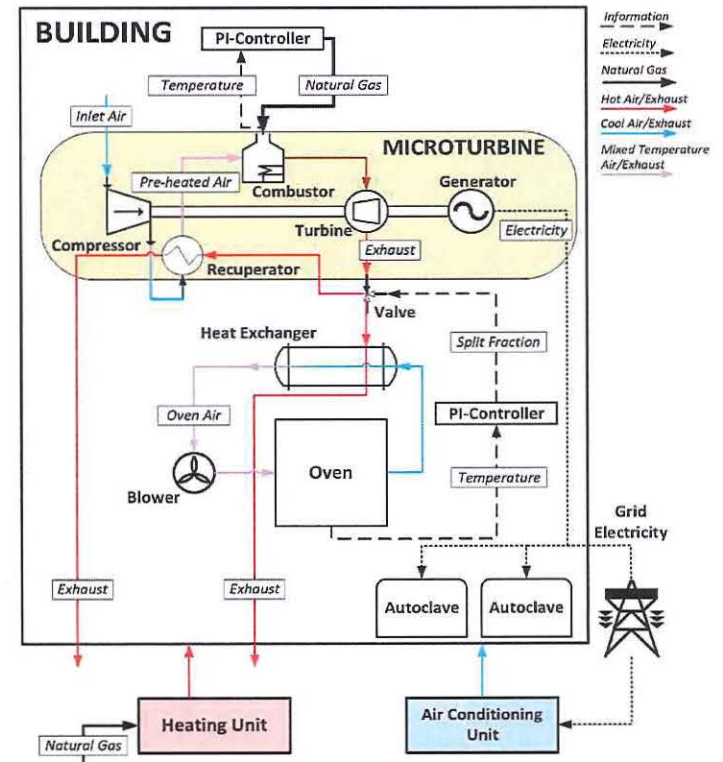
BUILDING

PI-Controller

Temperature

Natural Gas

Information

Electricity

Natural Gas

Hot Air/Exhaust

Cool Air/Exhaust

Mixed Temperature Air/Exhaust

Inlet Air

MICROTURBINE

Pre-heated Air

Combustor

Generator

Compressor

Turbine

Electricity

Exhaust

Recuperator

Valve

Heat Exchanger

Split Fraction

Oven Air

PI-Controller

Oven

Blower

Temperature

Grid Electricity

Exhaust

Exhaust

Autoclave

Autoclave

Heating Unit

Air Conditioning Unit

Natural Gas